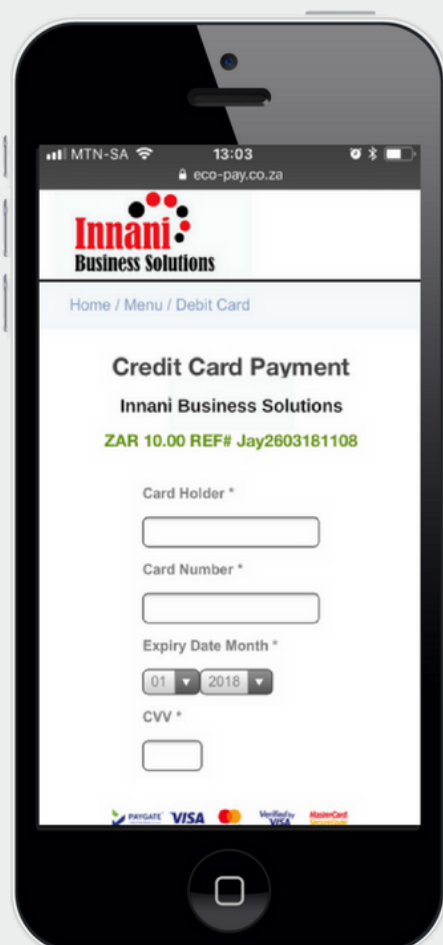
MTN-SA 13:03
eco-pay.co.za

Innani
Business Solutions

Home / Menu / Debit Card

Credit Card Payment

Innani Business Solutions

ZAR 10.00 REF# Jay2603181108

Card Holder *

Card Number *

Expiry Date Month *

01 2018

CVV *

PAYGATE VISA Verified by VISA MasterCard SecureCode